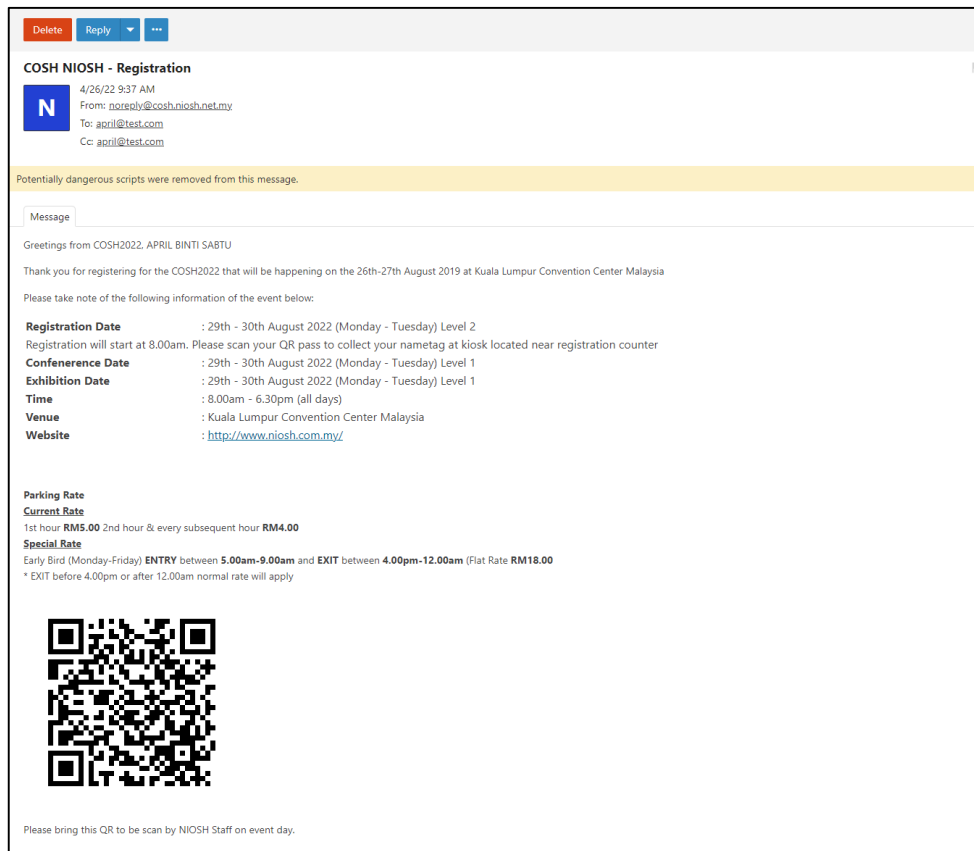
Delete Reply ···

COSH NIOSH - Registration

N

4/26/22 9:37 AM
From: noreply@cosh.niosh.net.my
To: april@test.com
Cc: april@test.com

Potentially dangerous scripts were removed from this message.

Message

Greetings from COSH2022, APRIL BINTI SABTU

Thank you for registering for the COSH2022 that will be happening on the 26th-27th August 2019 at Kuala Lumpur Convention Center Malaysia

Please take note of the following information of the event below:

Registration Date : 29th - 30th August 2022 (Monday - Tuesday) Level 2
Registration will start at 8.00am. Please scan your QR pass to collect your nametag at kiosk located near registration counter
Confenerence Date : 29th - 30th August 2022 (Monday - Tuesday) Level 1
Exhibition Date : 29th - 30th August 2022 (Monday - Tuesday) Level 1
Time : 8.00am - 6.30pm (all days)
Venue : Kuala Lumpur Convention Center Malaysia
Website : http://www.niosh.com.my/

Parking Rate
Current Rate
1st hour RM5.00 2nd hour & every subsequent hour RM4.00
Special Rate
Early Bird (Monday-Friday) ENTRY between 5.00am-9.00am and EXIT between 4.00pm-12.00am (Flat Rate RM18.00
* EXIT before 4.00pm or after 12.00am normal rate will apply

Please bring this QR to be scan by NIOSH Staff on event day.